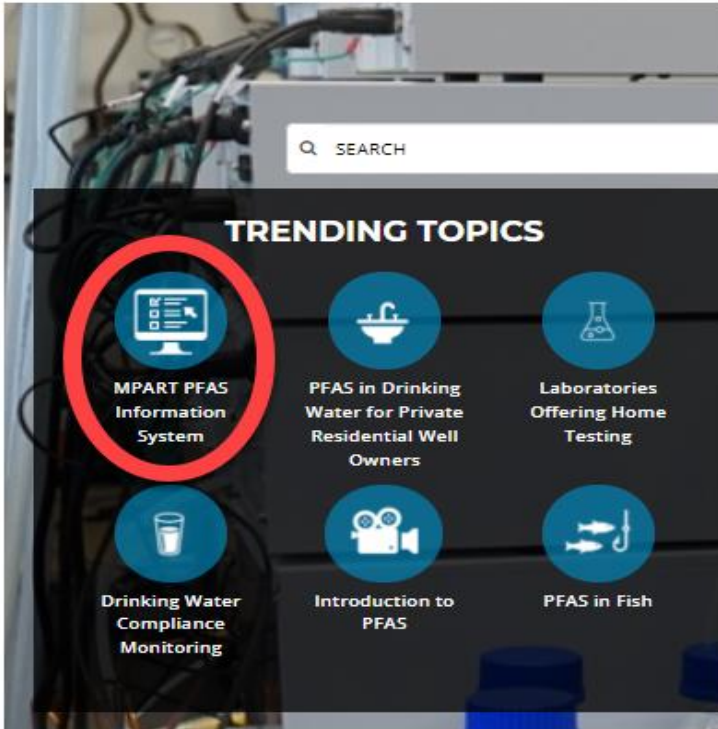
SEARCH

TRENDING TOPICS

MPART PFAS Information System

PFAS in Drinking Water for Private Residential Well Owners

Laboratories Offering Home Testing

Drinking Water Compliance Monitoring

Introduction to PFAS

PFAS in Fish